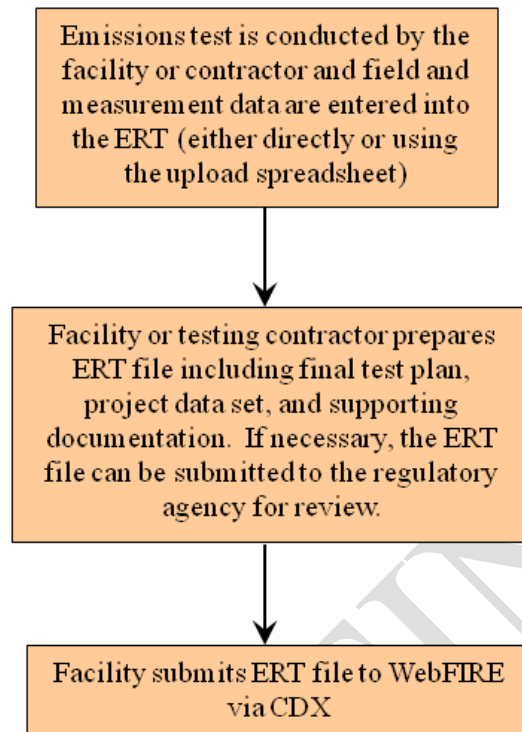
Emissions test is conducted by the facility or contractor and field and measurement data are entered into the ERT (either directly or using the upload spreadsheet)

Facility or testing contractor prepares ERT file including final test plan, project data set, and supporting documentation. If necessary, the ERT file can be submitted to the regulatory agency for review.

Facility submits ERT file to WebFIRE via CDX